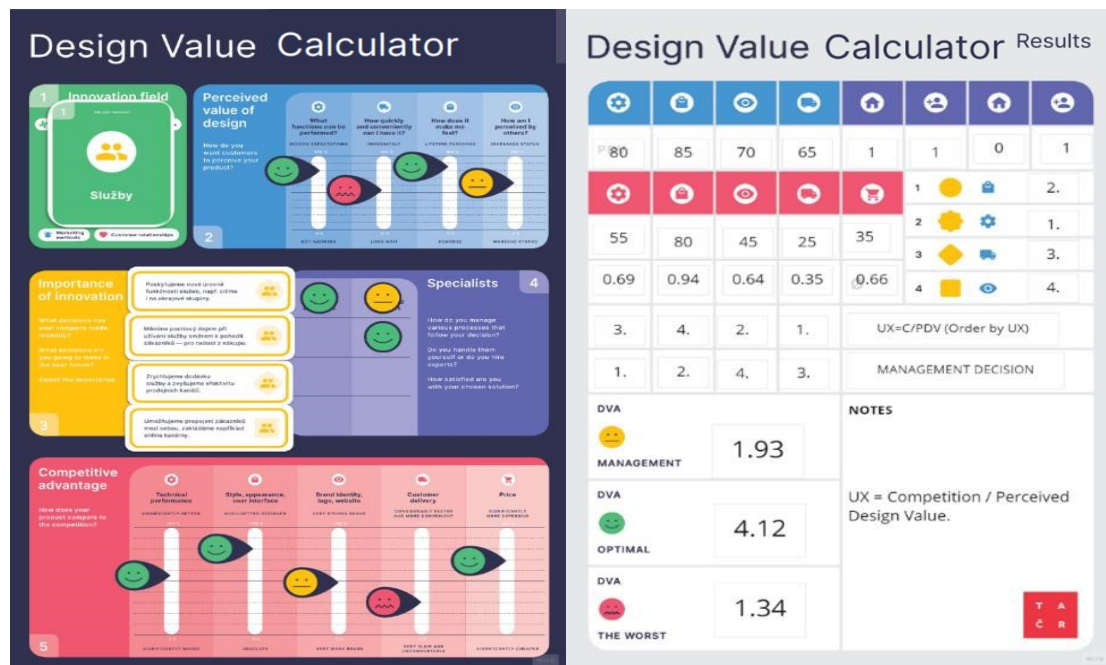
Design Value Calculator

1 Innovation field

Služby

Marketing methods
Customer relationships

Perceived value of design

How do you want customers to perceive your product?

What functions can be performed?
How quickly and conveniently can I have it?
How does it make me feel?
How am I perceived by others?

2

Importance of innovation

What decisions has your company made recently?

What decisions are you going to make in the near future?

Select the importance

3

Poskytujeme nové úrovně funkčnosti služeb, např. cílíme i na okrajové skupiny.

Měníme pozitivný dopam při užívání služby směrem k pohodlí zákazníků — pro radost z nákupu.

Zrychlujeme dodávku služby a zvyšujeme efektivitu prodejních kanálů.

Umožňujeme propojení zákazníků mezi sebou, zakládáme nejrůznější online komunity.

Specialists 4

How do you manage various processes that follow your decision?

Do you handle them yourself or do you hire experts?

How satisfied are you with your chosen solution?

Competitive advantage

How does your product compare to the competition?

Technical performance
Style, appearance, user interface
Brand identity, logo, website
Customer delivery
Price

5

Design Value Calculator Results

| 80 | 85 | 70 | 65 | 1 | 1 | 0 | 1 |
|---|---|---|---|---|---|---|---|
| 55 | 80 | 45 | 25 | 35 | 1 | | 2. |
| | | | | | 2 | | 1. |
| | | | | | 3 | | 3. |
| 0.69 | 0.94 | 0.64 | 0.35 | 0.66 | 4 | | 4. |
| 3. | 4. | 2. | 1. | UX=C/PDV (Order by UX) | | | |
| 1. | 2. | 4. | 3. | MANAGEMENT DECISION | | | |

DVA
MANAGEMENT 1.93

DVA
OPTIMAL 4.12

DVA
THE WORST 1.34

NOTES

UX = Competition / Perceived Design Value.

T A Č R